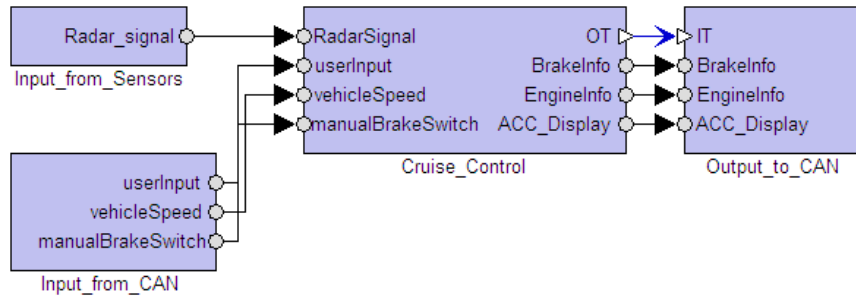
Radar_signal

Input_from_Sensors

RadarSignal
userInput
vehicleSpeed
manualBrakeSwitch

OT
BrakeInfo
EngineInfo
ACC_Display

Cruise_Control

IT
BrakeInfo
EngineInfo
ACC_Display

Output_to_CAN

userInput
vehicleSpeed
manualBrakeSwitch

Input_from_CAN